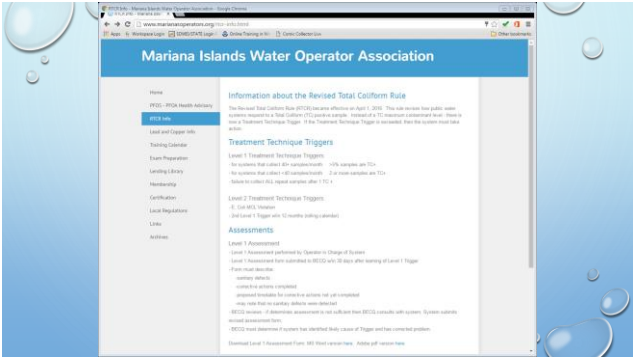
RTCR Info - Mariana Islands Water Operator Association - Google Chrome

www.marianaoperators.org/rtcr-info.html

Apps  Workspace Login  SDWIS/STATE Login  Online Training in W...  Confirm Collection Live  Other bookmarks

Mariana Islands Water Operator Association

Home
PFOS - PFOA Health Advisory
RTCR Info
Lead and Copper Info
Training Calendar
Exam Preparation
Lending Library
Membership
Certification
Local Regulations
Links
Archives

Information about the Revised Total Coliform Rule

The Revised Total Coliform Rule (RTCR) became effective on April 1, 2016. This rule revises how public water systems respond to a Total Coliform (TC) positive sample. Instead of a TC maximum contaminant level, there is now a Treatment Technique Trigger. If the Treatment Technique Trigger is exceeded, then the system must take action.

Treatment Technique Triggers

Level 1 Treatment Technique Triggers:
- for systems that collect 40+ samples/month: >5% samples are TC+
- for systems that collect <40 samples/month: 2 or more samples are TC+
- failure to collect ALL repeat samples after 1 TC +

Level 2 Treatment Technique Triggers:
- E. Coli MCL Violation
- 2nd Level 1 Trigger w/in 12 months (rolling calendar)

Assessments

Level 1 Assessment
- Level 1 Assessment performed by Operator in Charge of System
- Level 1 Assessment form submitted to BECQ w/in 30 days after learning of Level 1 Trigger
- Form must describe:
- sanitary defects
- corrective actions completed
- proposed timetable for corrective actions not yet completed
- may note that no sanitary defects were detected
- BECQ reviews - if determines assessment is not sufficient then BECQ consults with system. System submits revised assessment form.
- BECQ must determine if system has identified likely cause of Trigger and has corrected problem.

Download Level 1 Assessment Form: MS Word version here. Adobe pdf version here.